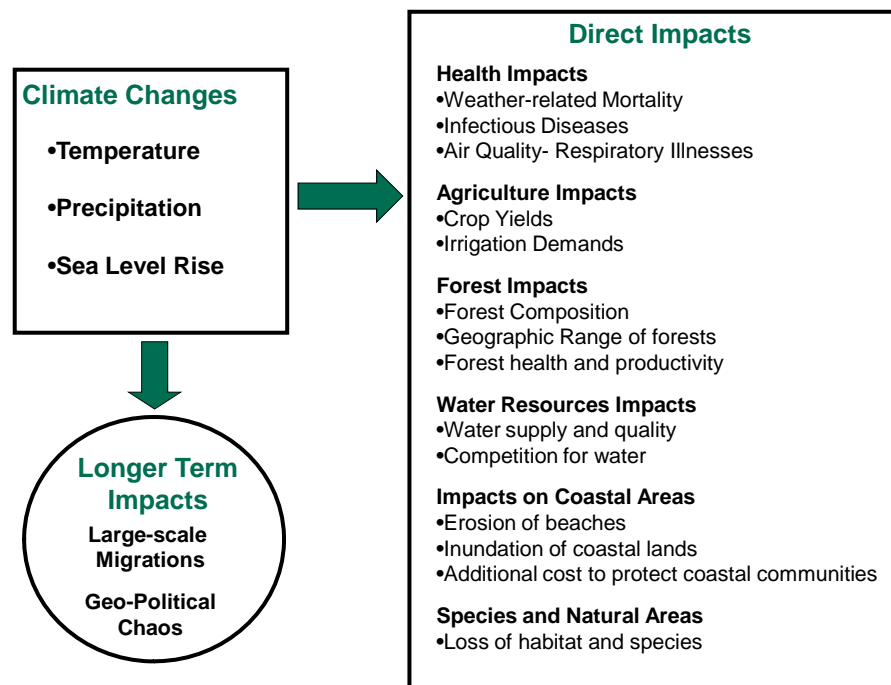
Climate Changes

•Temperature

•Precipitation

•Sea Level Rise

Longer Term Impacts

Large-scale Migrations

Geo-Political Chaos

Direct Impacts

Health Impacts
•Weather-related Mortality
•Infectious Diseases
•Air Quality- Respiratory Illnesses

Agriculture Impacts
•Crop Yields
•Irrigation Demands

Forest Impacts
•Forest Composition
•Geographic Range of forests
•Forest health and productivity

Water Resources Impacts
•Water supply and quality
•Competition for water

Impacts on Coastal Areas
•Erosion of beaches
•Inundation of coastal lands
•Additional cost to protect coastal communities

Species and Natural Areas
•Loss of habitat and species